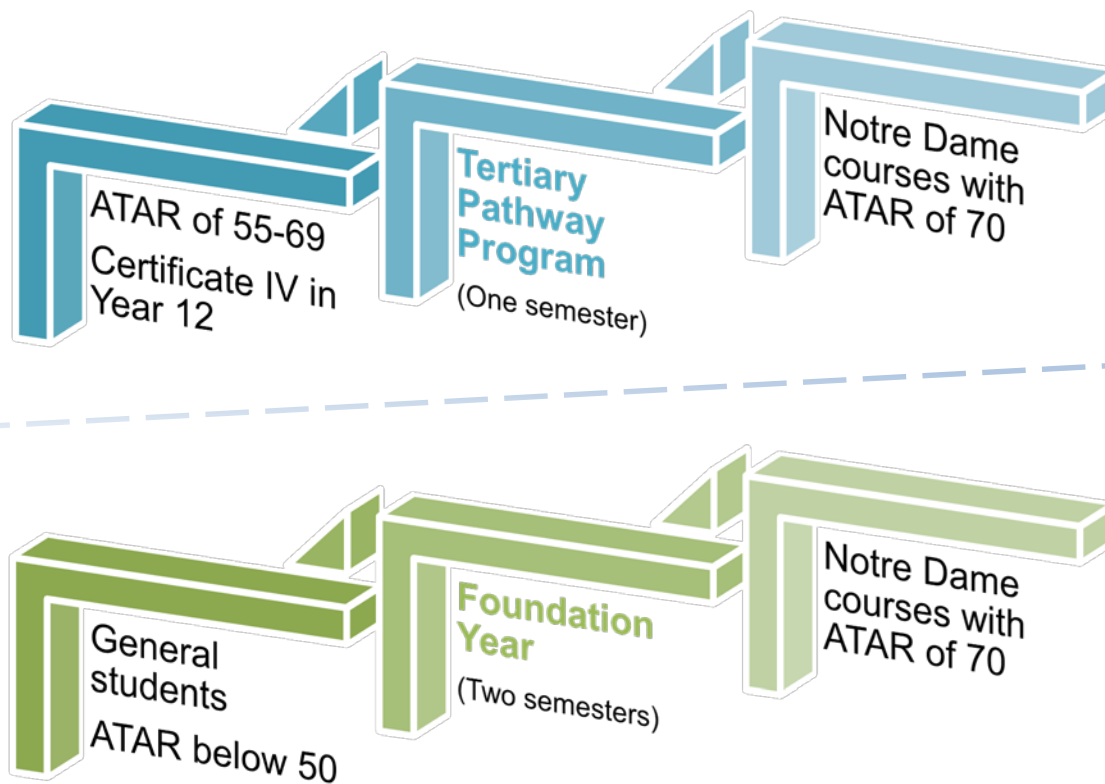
ATAR of 55-69

Certificate IV in Year 12

Tertiary Pathway Program

(One semester)

Notre Dame courses with ATAR of 70

General students

ATAR below 50

Foundation Year

(Two semesters)

Notre Dame courses with ATAR of 70